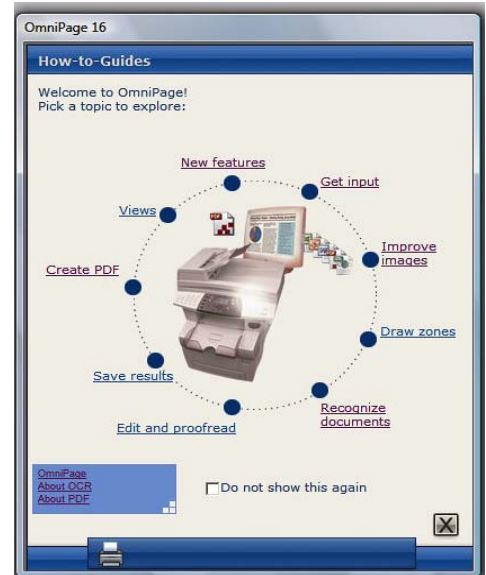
OmniPage 16

How-to-Guides

Welcome to OmniPage!
Pick a topic to explore:

New features

Get input

Views

Improve images

Create PDF

Draw zones

Save results

Recognize documents

Edit and proofread

OmniPage
About OCR
About PDF

Do not show this again